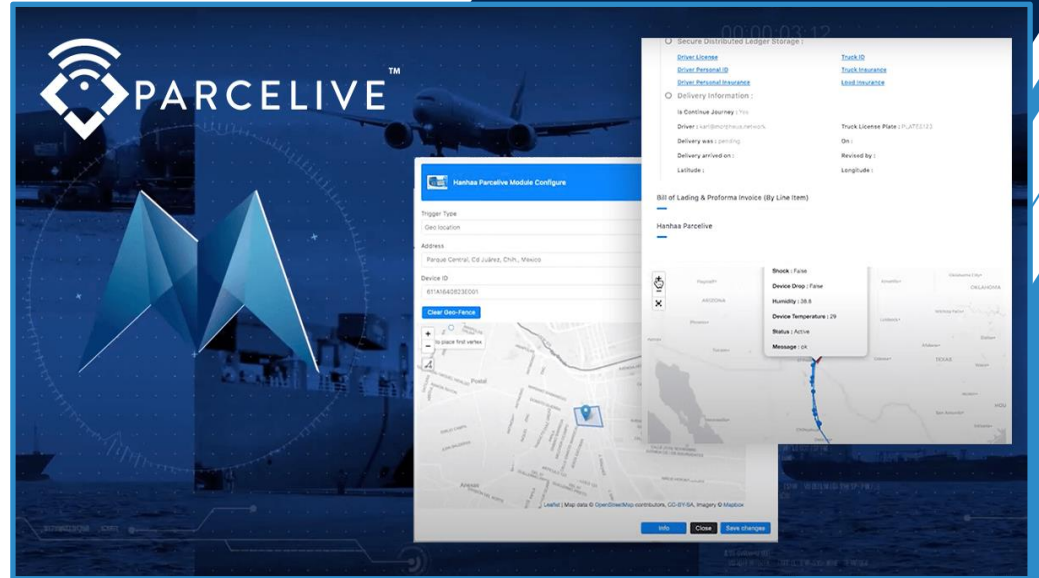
PARCELIVE™

00:00:03:12

Secure Distributed Ledger Storage :

Driver License
Driver Personal ID
Driver Personal Insurance

Truck ID
Truck Insurance
Load Insurance

Delivery Information :

Is Continue Journey : Yes

Driver : karl@morpheus.network
Truck License Plate : PLATE2123

Delivery was : pending
On :

Delivery arrived on :
Revised by :

Latitude :
Longitude :

Bill of Lading & Proforma Invoice (By Line Item)

Hanhas Parcelive

Shock : False
Device Drop : False
Humidity : 38.8
Device Temperature : 29
Status : Active
Message : ok

ARIZONA
OKLAHOMA
TEXAS

Hanhas Parcelive Module Configure

Trigger Type
Geo location

Address
Parque Central, Cd Juárez, Chih., Mexico

Device ID
611A1640823E081

Clear Geo-Fence

to place first vertex

Leaflet | Map data © OpenStreetMap contributors, CC-BY-SA, Imagery © Mapbox

Info
Close
Save changes